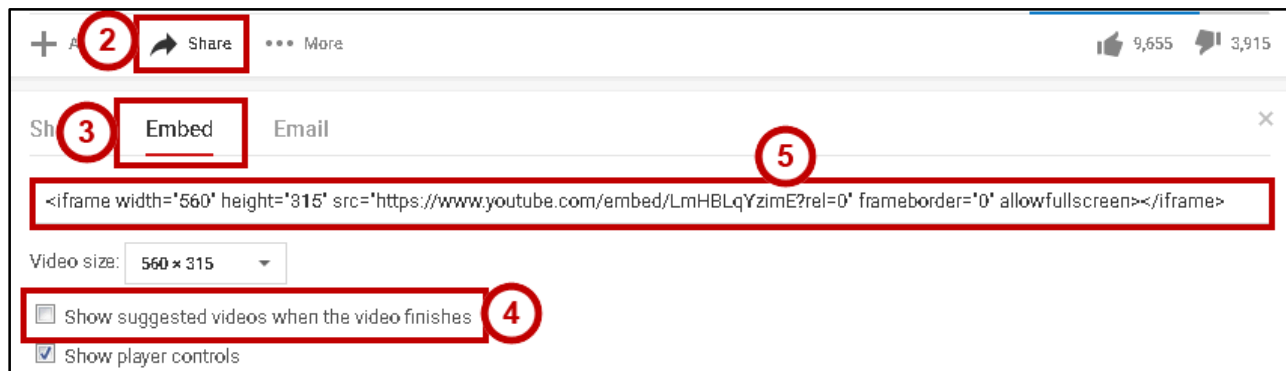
A 2 Share ••• More

9,655 3,915

Sh 3 Embed Email

×

5

<iframe width="560" height="315" src="https://www.youtube.com/embed/LmHBLqYzimE?rel=0" frameborder="0" allowfullscreen></iframe>

Video size: 560 × 315

Show suggested videos when the video finishes 4

Show player controls